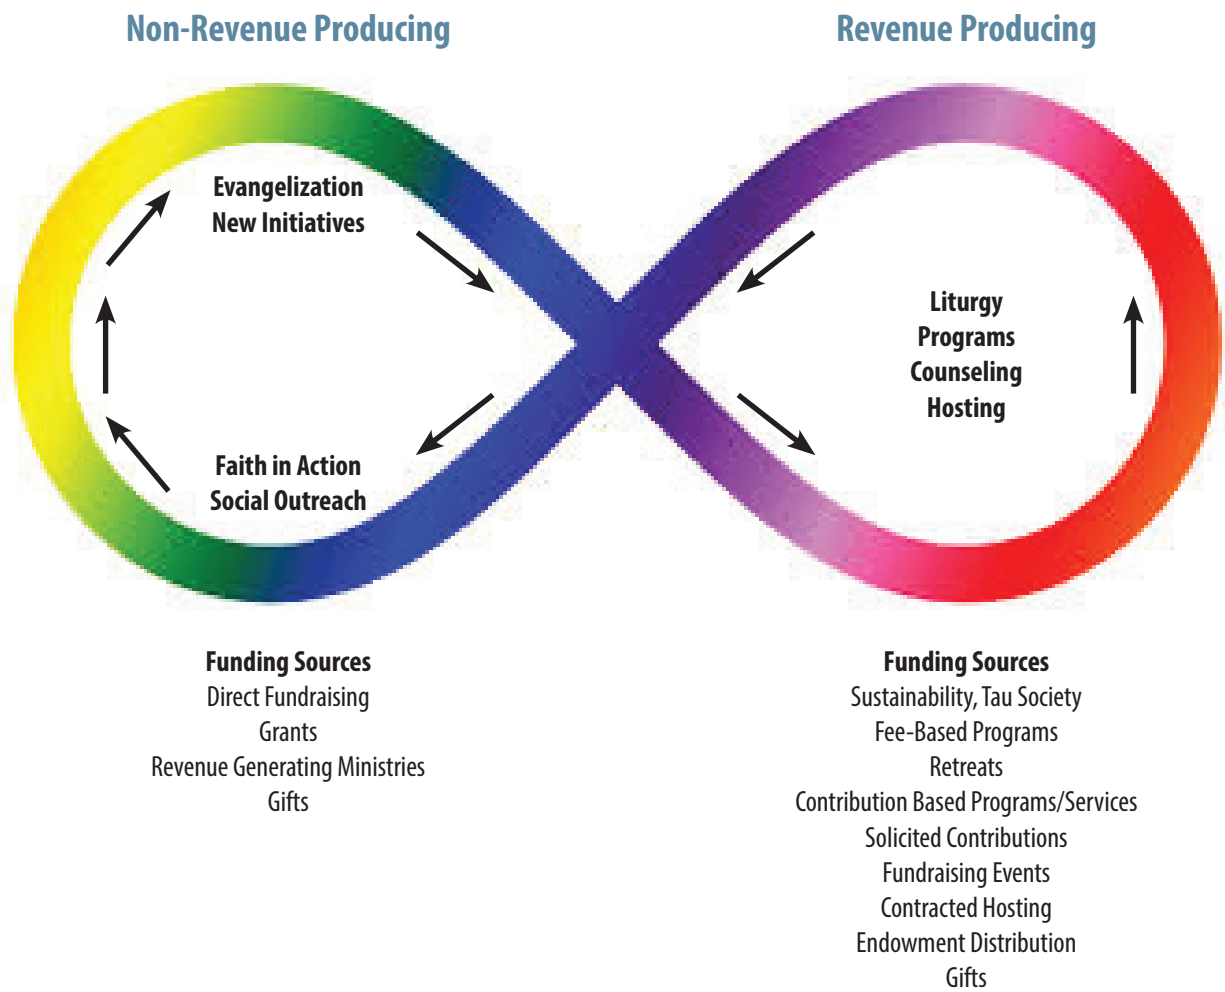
Non-Revenue Producing

Revenue Producing

Evangelization
New Initiatives

Faith in Action
Social Outreach

Liturgy
Programs
Counseling
Hosting

Funding Sources
Direct Fundraising
Grants
Revenue Generating Ministries
Gifts

Funding Sources
Sustainability, Tau Society
Fee-Based Programs
Retreats
Contribution Based Programs/Services
Solicited Contributions
Fundraising Events
Contracted Hosting
Endowment Distribution
Gifts